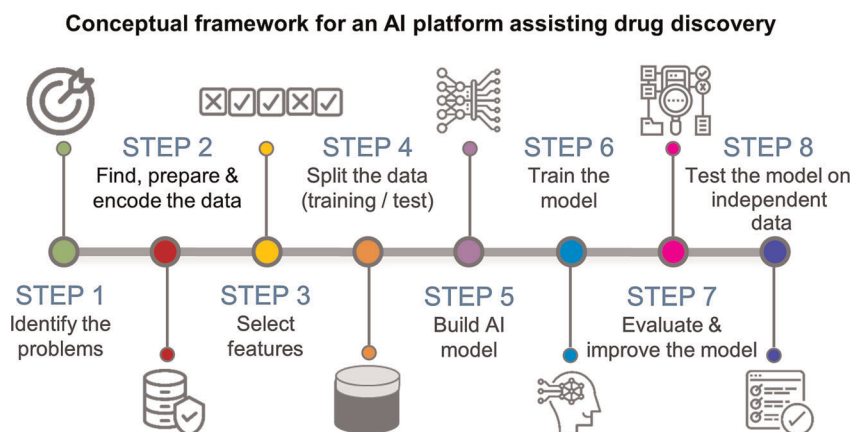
Conceptual framework for an AI platform assisting drug discovery

STEP 2
Find, prepare & encode the data

STEP 4
Split the data (training / test)

STEP 6
Train the model

STEP 8
Test the model on independent data

STEP 1
Identify the problems

STEP 3
Select features

STEP 5
Build AI model

STEP 7
Evaluate & improve the model